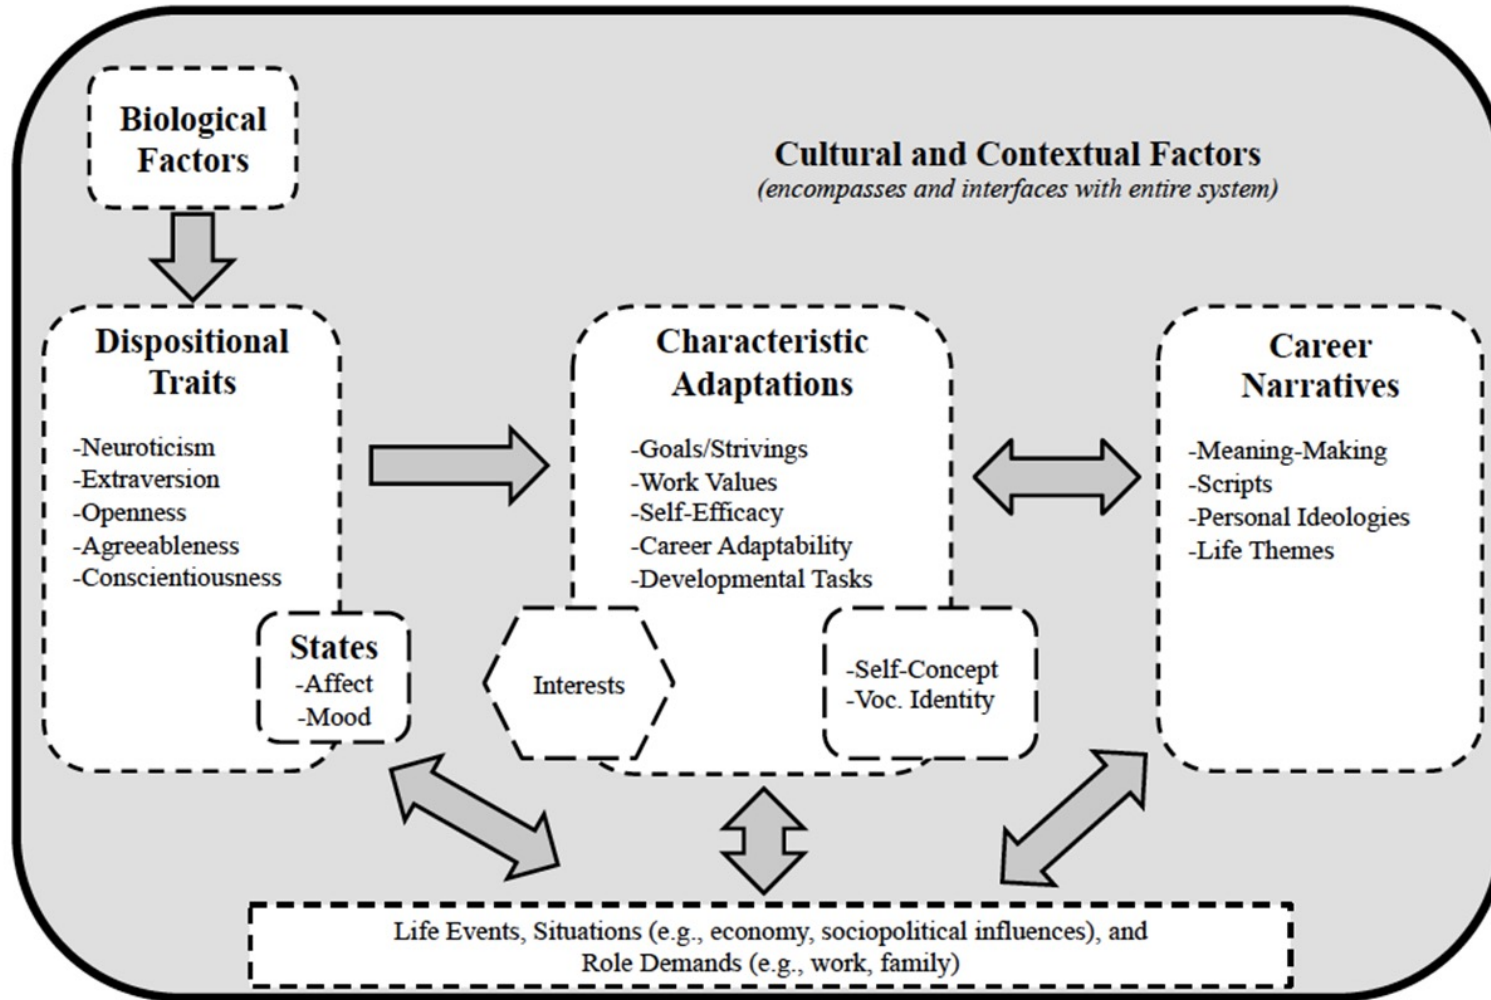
Biological Factors

Cultural and Contextual Factors
(encompasses and interfaces with entire system)

Dispositional Traits

-Neuroticism
-Extraversion
-Openness
-Agreeableness
-Conscientiousness

States
-Affect
-Mood

Characteristic Adaptations

-Goals/Strivings
-Work Values
-Self-Efficacy
-Career Adaptability
-Developmental Tasks

Interests

-Self-Concept
-Voc. Identity

Career Narratives

-Meaning-Making
-Scripts
-Personal Ideologies
-Life Themes

Life Events, Situations (e.g., economy, sociopolitical influences), and Role Demands (e.g., work, family)